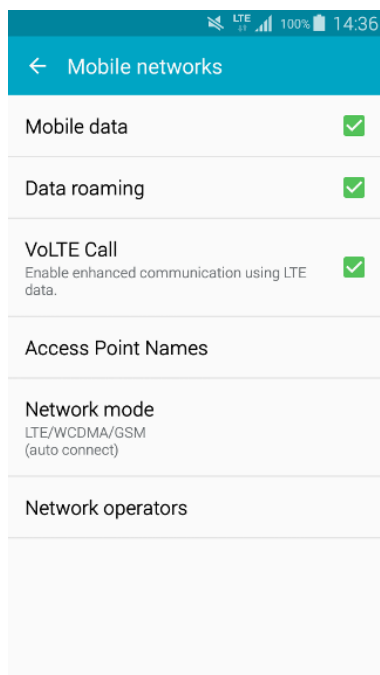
LTE 100% 14:36

← Mobile networks

Mobile data

Data roaming

VoLTE Call
Enable enhanced communication using LTE data.

Access Point Names

Network mode
LTE/WCDMA/GSM
(auto connect)

Network operators